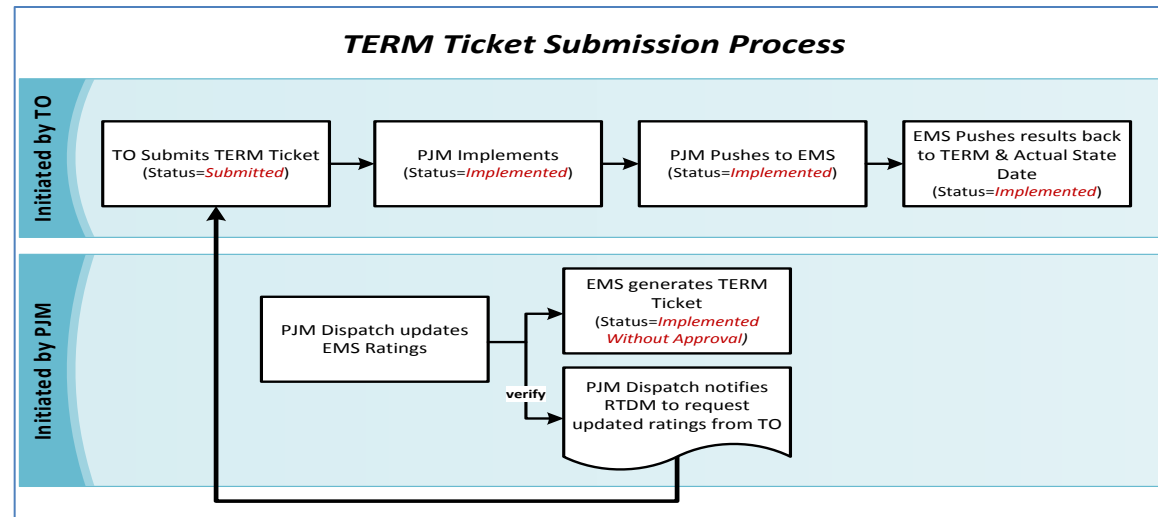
TERM Ticket Submission Process

Initiated by TO

TO Submits TERM Ticket (Status=Submitted)

PJM Implements (Status=Implemented)

PJM Pushes to EMS (Status=Implemented)

EMS Pushes results back to TERM & Actual State Date (Status=Implemented)

Initiated by PJM

PJM Dispatch updates EMS Ratings

EMS generates TERM Ticket (Status=Implemented Without Approval)

verify

PJM Dispatch notifies RTDM to request updated ratings from TO